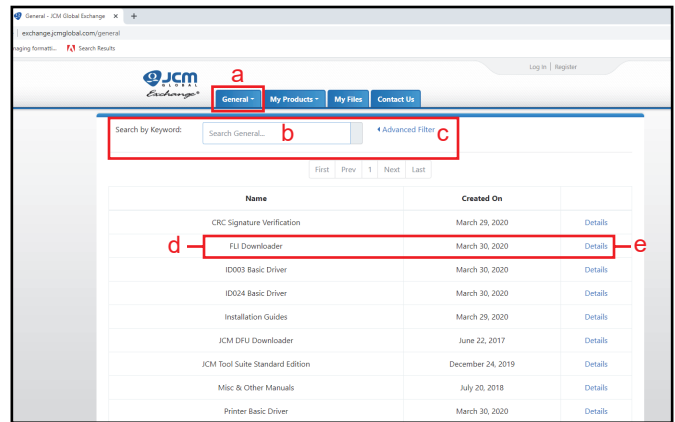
General - JCM Global Exchange ×

exchange.jcmglobal.com/general

naging formatti... Search Results

JCM GLOBAL Exchange

Log In | Register

a

General ▾ My Products ▾ My Files Contact Us

Search by Keyword: Search General... b ◂ Advanced Filter c

First Prev 1 Next Last

| Name | Created On | |
|---|---|---|
| CRC Signature Verification | March 29, 2020 | Details |
| FLI Downloader | March 30, 2020 | Details |
| ID003 Basic Driver | March 30, 2020 | Details |
| ID024 Basic Driver | March 30, 2020 | Details |
| Installation Guides | March 29, 2020 | Details |
| JCM DFU Downloader | June 22, 2017 | Details |
| JCM Tool Suite Standard Edition | December 24, 2019 | Details |
| Misc & Other Manuals | July 20, 2018 | Details |
| Printer Basic Driver | March 30, 2020 | Details |

d

e